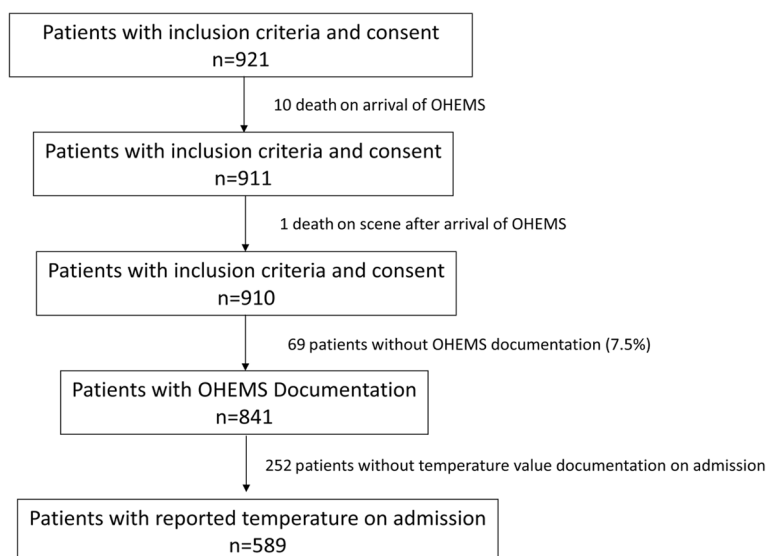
Patients with inclusion criteria and consent
n=921

10 death on arrival of OHEMS

Patients with inclusion criteria and consent
n=911

1 death on scene after arrival of OHEMS

Patients with inclusion criteria and consent
n=910

69 patients without OHEMS documentation (7.5%)

Patients with OHEMS Documentation
n=841

252 patients without temperature value documentation on admission

Patients with reported temperature on admission
n=589